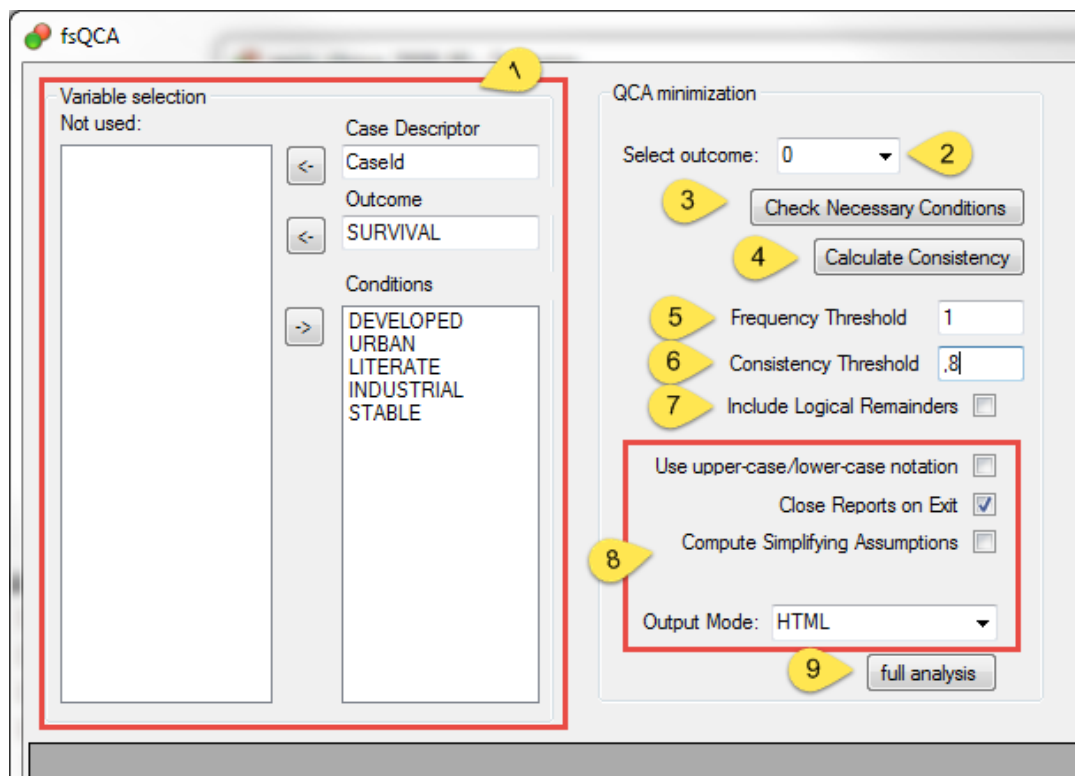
fsQCA

1

Variable selection

Not used:

Case Descriptor

<-

CaseId

Outcome

<-

SURVIVAL

Conditions

->

DEVELOPED
URBAN
LITERATE
INDUSTRIAL
STABLE

QCA minimization

Select outcome: 0

2

3

Check Necessary Conditions

4

Calculate Consistency

5

Frequency Threshold 1

6

Consistency Threshold ,8

7

Include Logical Remainders

Use upper-case/lower-case notation

Close Reports on Exit

8

Compute Simplifying Assumptions

Output Mode: HTML

9

full analysis